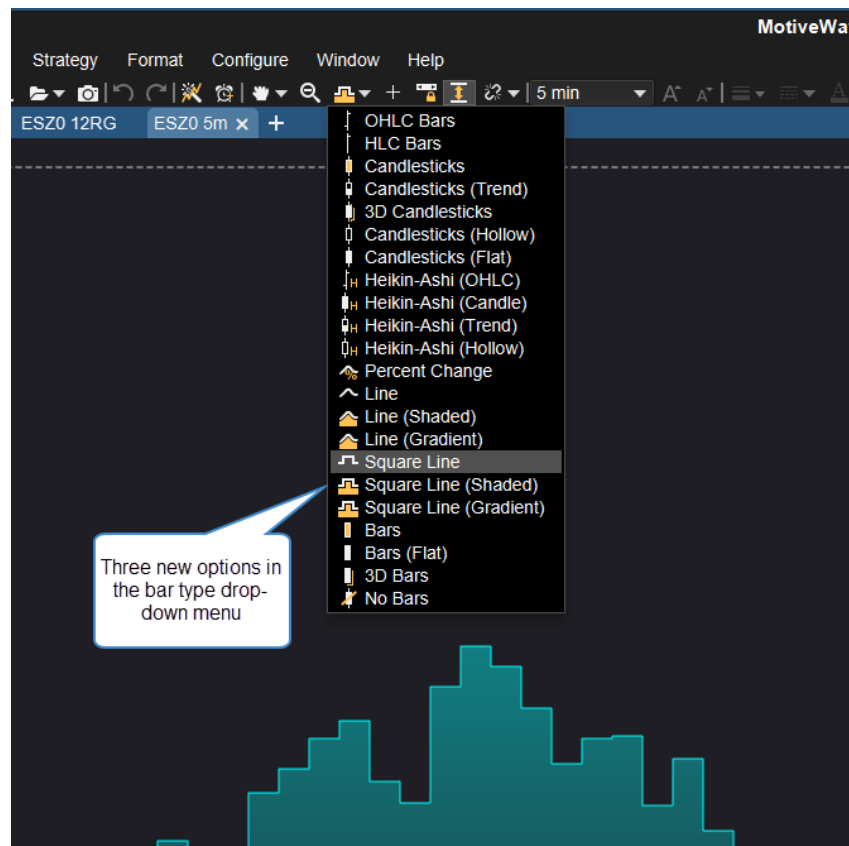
MotiveWa

Strategy Format Configure Window Help

5 min

ESZ0 12RG ESZ0 5m × +

OHLC Bars
HLC Bars
Candlesticks
Candlesticks (Trend)
3D Candlesticks
Candlesticks (Hollow)
Candlesticks (Flat)
Heikin-Ashi (OHLC)
Heikin-Ashi (Candle)
Heikin-Ashi (Trend)
Heikin-Ashi (Hollow)
Percent Change
Line
Line (Shaded)
Line (Gradient)
Square Line
Square Line (Shaded)
Square Line (Gradient)
Bars
Bars (Flat)
3D Bars
No Bars

Three new options in the bar type drop-down menu